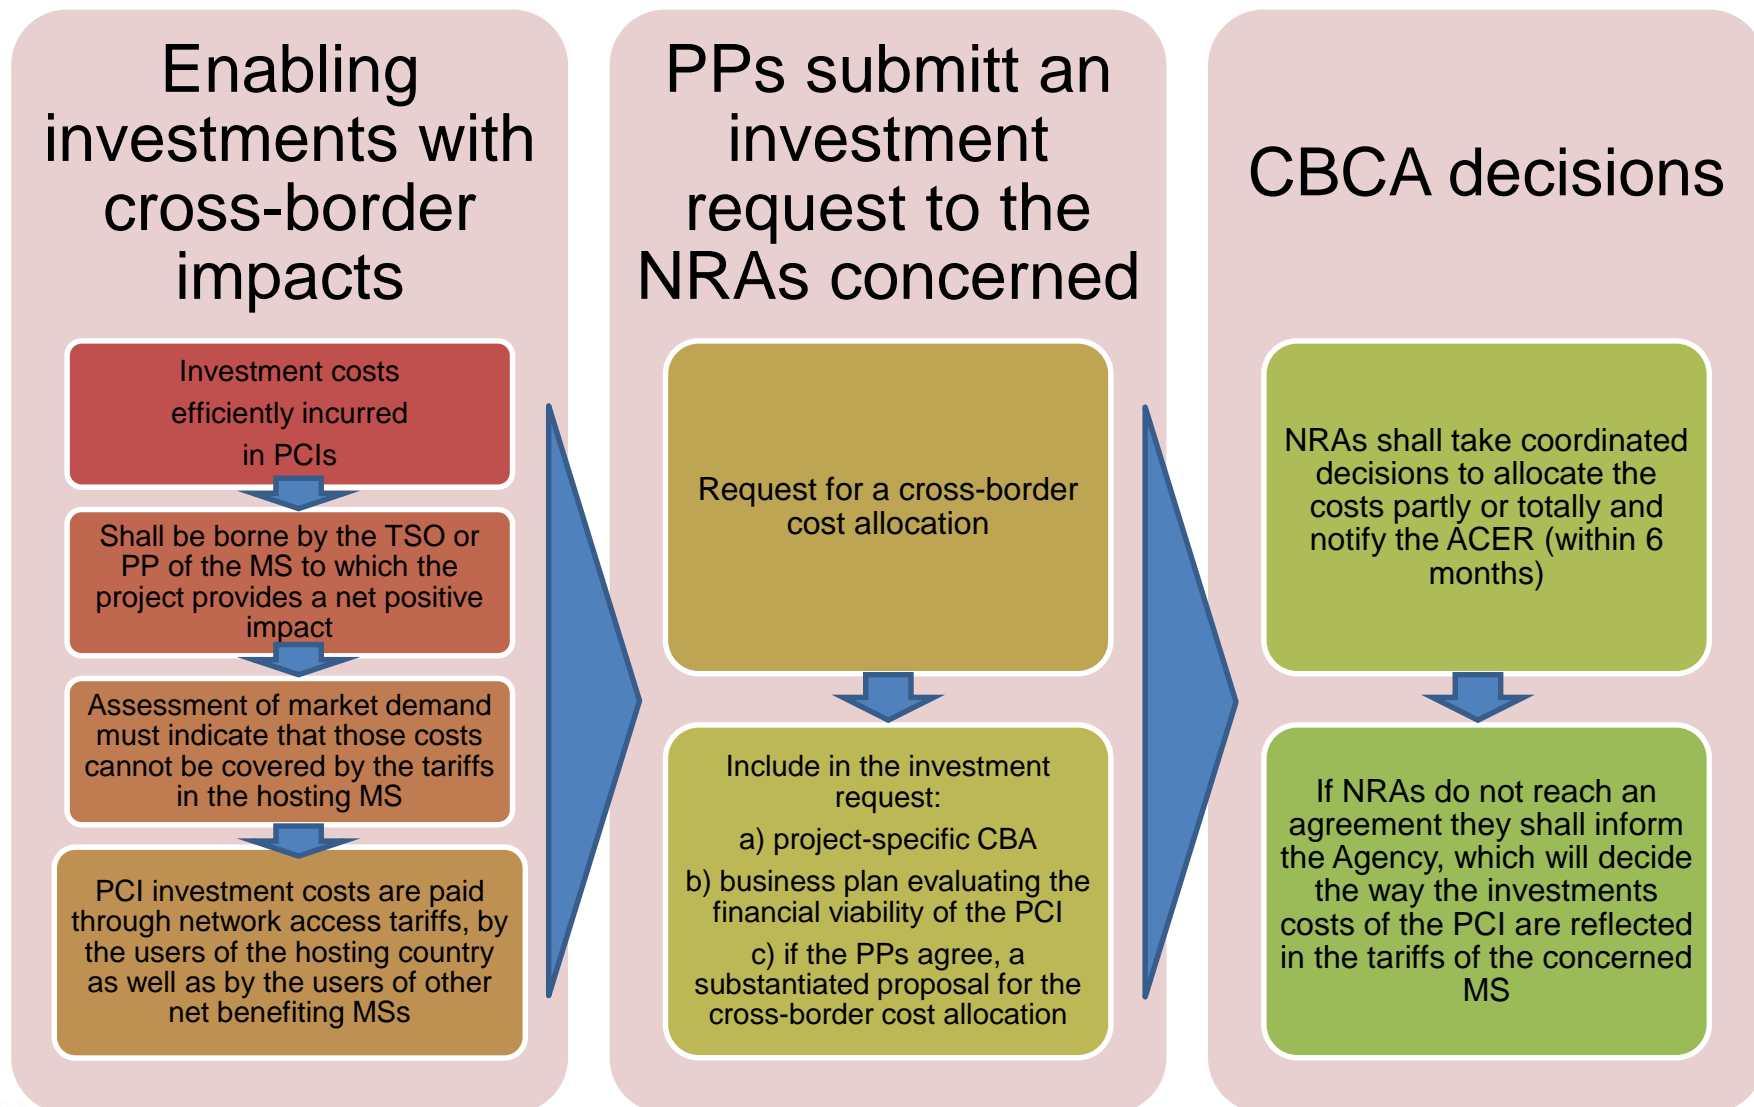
Enabling investments with cross-border impacts

Investment costs efficiently incurred in PCIs

Shall be borne by the TSO or PP of the MS to which the project provides a net positive impact

Assessment of market demand must indicate that those costs cannot be covered by the tariffs in the hosting MS

PCI investment costs are paid through network access tariffs, by the users of the hosting country as well as by the users of other net benefiting MSs

PPs submitt an investment request to the NRAs concerned

Request for a cross-border cost allocation

Include in the investment request:

a) project-specific CBA

b) business plan evaluating the financial viability of the PCI

c) if the PPs agree, a substantiated proposal for the cross-border cost allocation

CBCA decisions

NRAs shall take coordinated decisions to allocate the costs partly or totally and notify the ACER (within 6 months)

If NRAs do not reach an agreement they shall inform the Agency, which will decide the way the investments costs of the PCI are reflected in the tariffs of the concerned MS